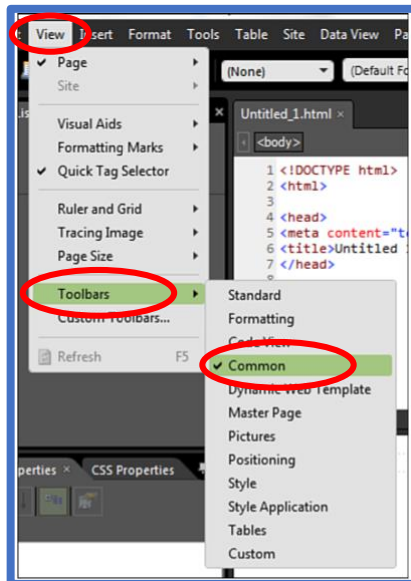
View Insert Format Tools Table Site Data View Pa

Page
Site
Visual Aids
Formatting Marks
Quick Tag Selector
Ruler and Grid
Tracing Image
Page Size
Toolbars
Custom Toolbars...
Refresh F5

(None)
(Default Fo

Untitled_1.html ×
<body>
1 <!DOCTYPE html>
2 <html>
3
4 <head>
5 <meta content="te
6 <title>Untitled 1
7 </head>

Standard
Formatting
Code View
Common
Dynamic Web Template
Master Page
Pictures
Positioning
Style
Style Application
Tables
Custom

Properties × CSS Properties